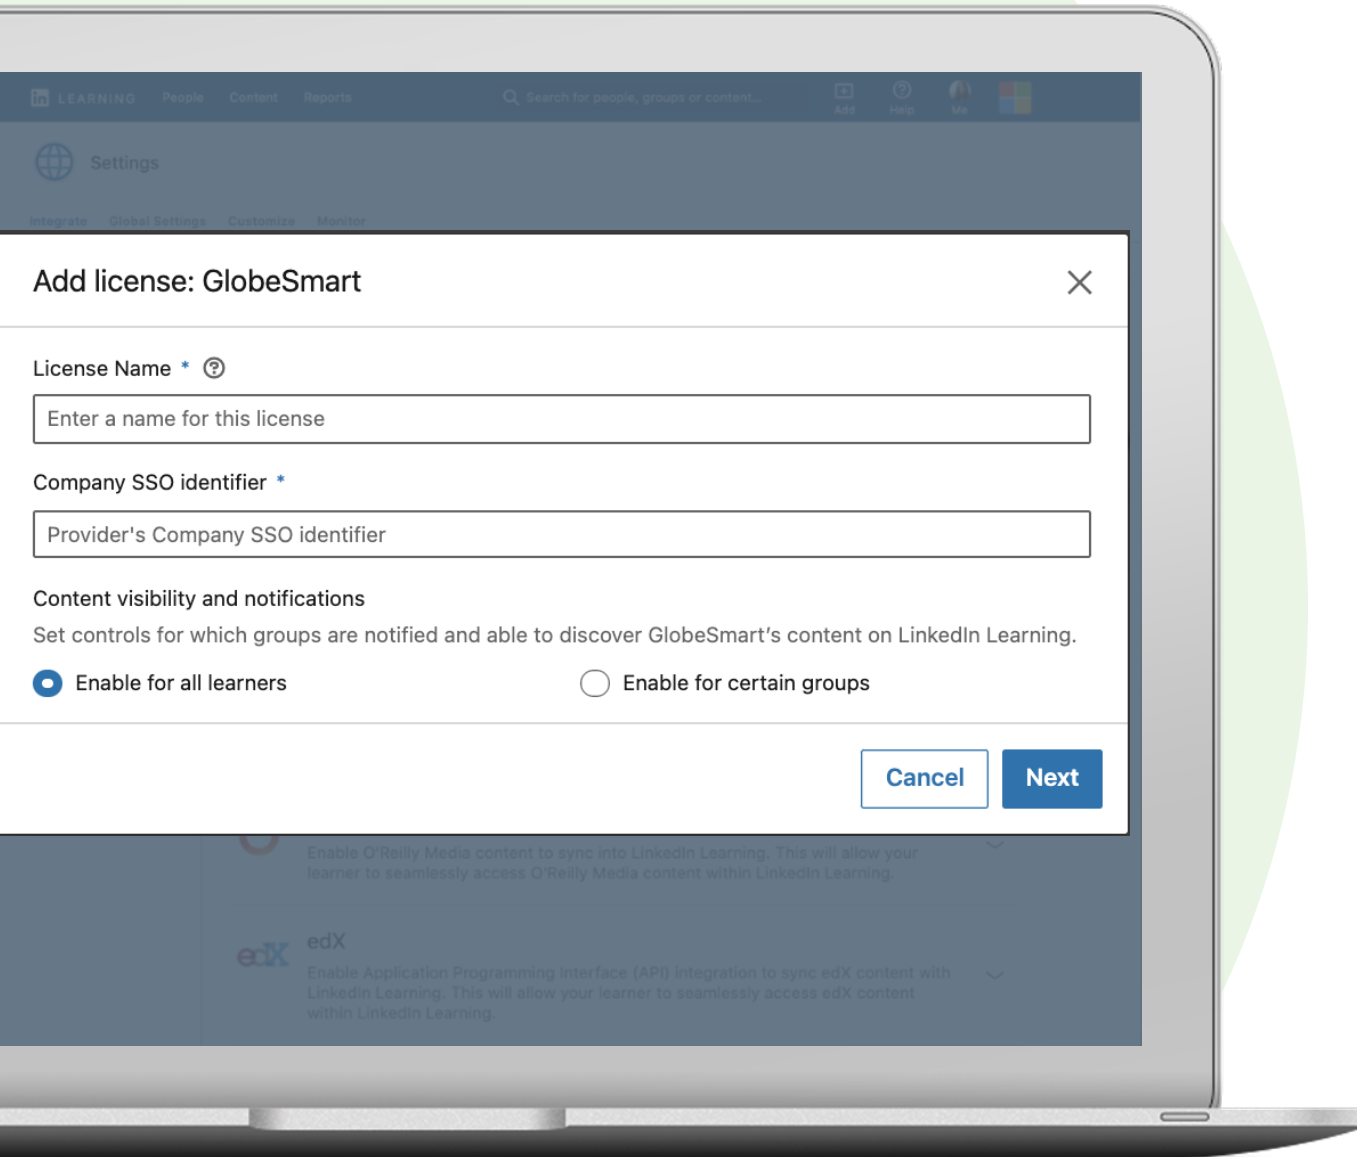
in LEARNING People Content Reports

Search for people, groups or content...

Add Help Me

Settings

Integrate Global Settings Customize Monitor

Add license: GlobeSmart

License Name *

Enter a name for this license

Company SSO identifier *

Provider's Company SSO identifier

Content visibility and notifications

Set controls for which groups are notified and able to discover GlobeSmart's content on LinkedIn Learning.

Enable for all learners

Enable for certain groups

Cancel

Next

Enable O'Reilly Media content to sync into LinkedIn Learning. This will allow your learner to seamlessly access O'Reilly Media content within LinkedIn Learning.

edX

edX

Enable Application Programming Interface (API) integration to sync edX content with LinkedIn Learning. This will allow your learner to seamlessly access edX content within LinkedIn Learning.